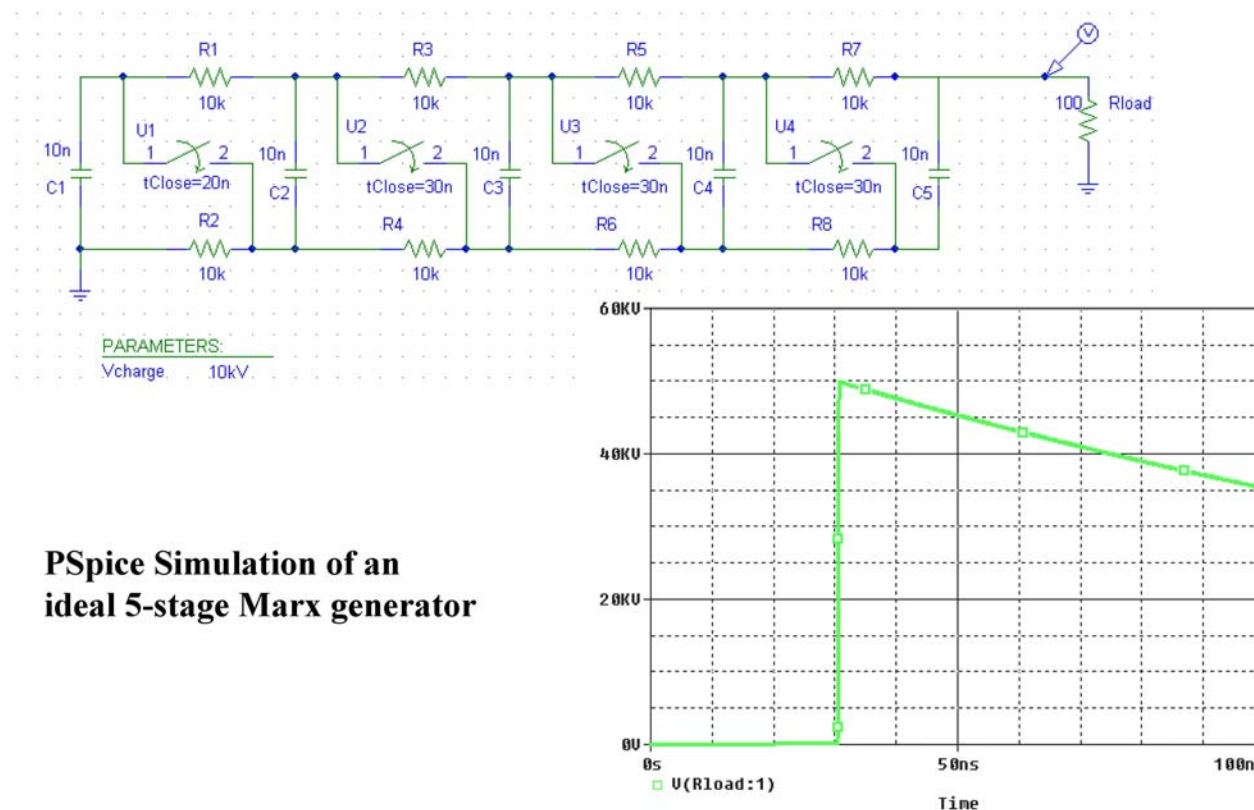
R1
10k
R3
10k
R5
10k
R7
10k
100
Rload
U1
1 2
tClose=20n
U2
1 2
tClose=30n
U3
1 2
tClose=30n
U4
1 2
tClose=30n
10n
C1
10n
C2
10n
C3
10n
C4
10n
C5
R2
10k
R4
10k
R6
10k
R8
10k

PARAMETERS:
Vcharge 10kV

PSpice Simulation of an ideal 5-stage Marx generator

60KV
40KV
20KV
0V
0s
50ns
100n
□ V(Rload:1)
Time